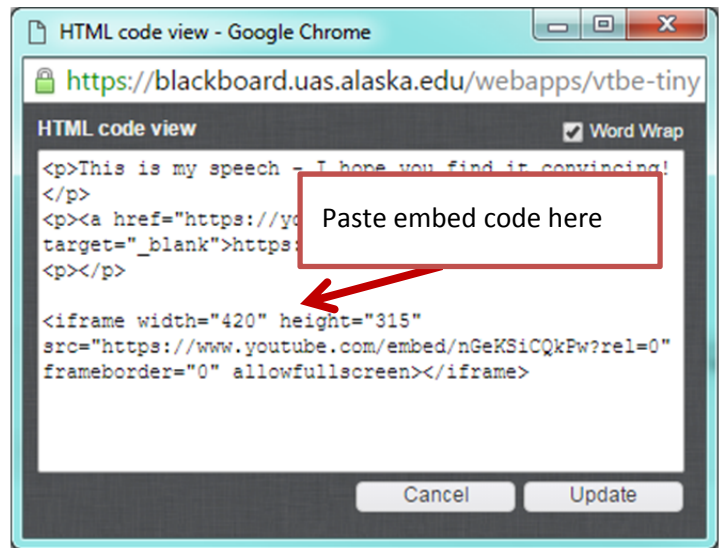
HTML code view - Google Chrome

https://blackboard.uas.alaska.edu/webapps/vtbe-tiny

HTML code view

Word Wrap

<p>This is my speech - I hope you find it convincing!</p>
<p><a href="https://yo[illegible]
target="_blank">https:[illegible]
<p></p>

<iframe width="420" height="315" src="https://www.youtube.com/embed/nGeKSiCQkPw?rel=0" frameborder="0" allowfullscreen></iframe>

Paste embed code here

Cancel

Update